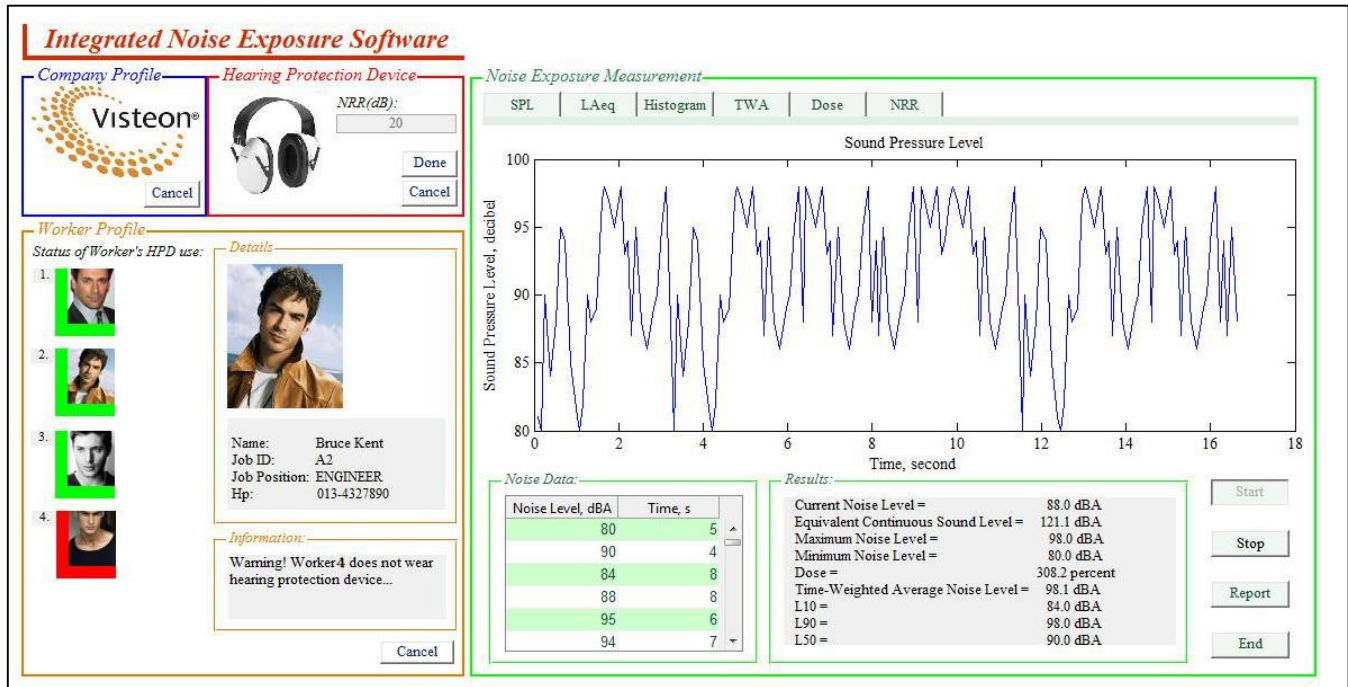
Integrated Noise Exposure Software

Company Profile
Visteon®
Cancel

Hearing Protection Device
NRR(dB):
20
Done
Cancel

Worker Profile
Status of Worker's HPD use:
1.
2.
3.
4.

Details
Name: Bruce Kent
Job ID: A2
Job Position: ENGINEER
Hp: 013-4327890

Information:
Warning! Worker4 does not wear hearing protection device...

Cancel

Noise Exposure Measurement
SPL | LAeq | Histogram | TWA | Dose | NRR

Sound Pressure Level
Sound Pressure Level, decibel
100
95
90
85
80
0 2 4 6 8 10 12 14 16 18
Time, second

Noise Data:
| Noise Level, dBA | Time, s |
|---|---|
| 80 | 5 |
| 90 | 4 |
| 84 | 8 |
| 88 | 8 |
| 95 | 6 |
| 94 | 7 |

Results:
Current Noise Level = 88.0 dBA
Equivalent Continuous Sound Level = 121.1 dBA
Maximum Noise Level = 98.0 dBA
Minimum Noise Level = 80.0 dBA
Dose = 308.2 percent
Time-Weighted Average Noise Level = 98.1 dBA
L10 = 84.0 dBA
L90 = 98.0 dBA
L50 = 90.0 dBA

Start
Stop
Report
End